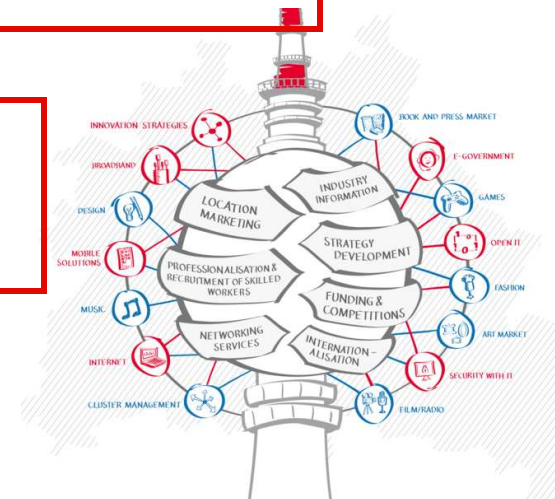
INNOVATION STRATEGIES

BROADBAND

DESIGN

MOBILE SOLUTIONS

MUSIC

INTERNET

CLUSTER MANAGEMENT

BOOK AND PRESS MARKET

E-GOVERNMENT

GAMES

OPEN IT

FASHION

ART MARKET

SECURITY WITH IT

FILM/RADIO

LOCATION MARKETING

INDUSTRY INFORMATION

STRATEGY DEVELOPMENT

PROFESSIONALISATION & RECRUITMENT OF SKILLED WORKERS

FUNDING & COMPETITIONS

NETWORKING SERVICES

INTERNATION-ALISATION